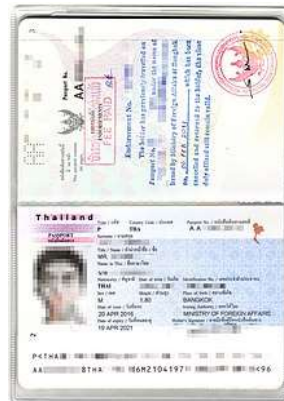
Passport No. AA

Endorsement No.
The holder has previously travelled on
Passport No. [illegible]
issued by Ministry of Foreign Affairs, Bangkok
on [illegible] APR 2014 which has been
cancelled and returned to the holder, the visas
duly affixed still remain valid.

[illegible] FEE PAID

Thailand
PASSPORT
Type P
Country Code THA
Passport No. AA
MR.
THAI
M
1.80
BANGKOK
20 APR 2016
19 APR 2021
MINISTRY OF FOREIGN AFFAIRS

P<THA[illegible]
AA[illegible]8THA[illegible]6M2104197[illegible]<96